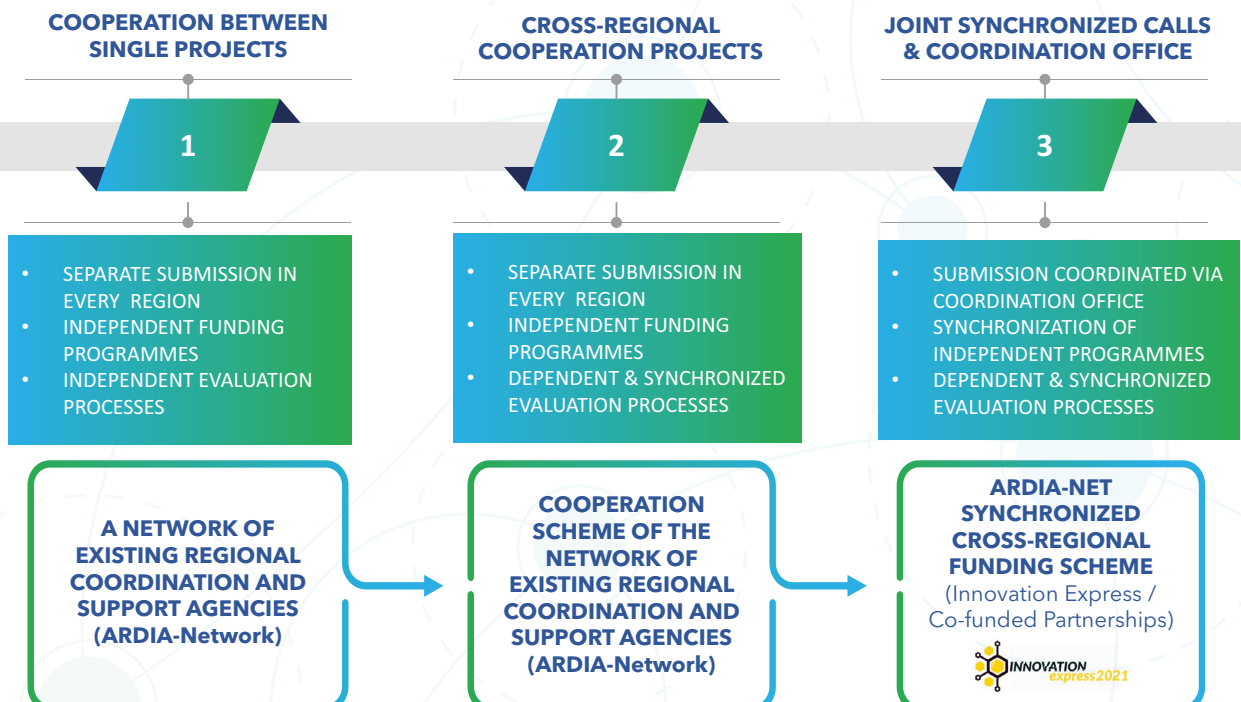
COOPERATION BETWEEN SINGLE PROJECTS

1

- SEPARATE SUBMISSION IN EVERY REGION
- INDEPENDENT FUNDING PROGRAMMES
- INDEPENDENT EVALUATION PROCESSES

A NETWORK OF EXISTING REGIONAL COORDINATION AND SUPPORT AGENCIES (ARDIA-Network)

CROSS-REGIONAL COOPERATION PROJECTS

2

- SEPARATE SUBMISSION IN EVERY REGION
- INDEPENDENT FUNDING PROGRAMMES
- DEPENDENT & SYNCHRONIZED EVALUATION PROCESSES

COOPERATION SCHEME OF THE NETWORK OF EXISTING REGIONAL COORDINATION AND SUPPORT AGENCIES (ARDIA-Network)

JOINT SYNCHRONIZED CALLS & COORDINATION OFFICE

3

- SUBMISSION COORDINATED VIA COORDINATION OFFICE
- SYNCHRONIZATION OF INDEPENDENT PROGRAMMES
- DEPENDENT & SYNCHRONIZED EVALUATION PROCESSES

ARDIA-NET SYNCHRONIZED CROSS-REGIONAL FUNDING SCHEME
(Innovation Express / Co-funded Partnerships)

INNOVATION express2021